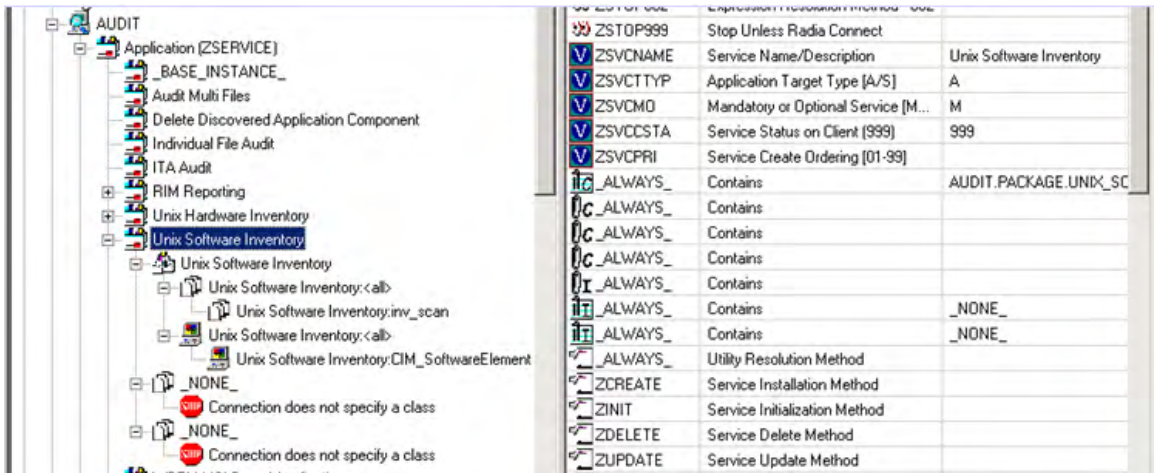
AUDIT
Application (ZSERVICE)
_BASE_INSTANCE_
Audit Multi Files
Delete Discovered Application Component
Individual File Audit
ITA Audit
RIM Reporting
Unix Hardware Inventory
Unix Software Inventory
Unix Software Inventory
Unix Software Inventory:<all>
Unix Software Inventory:inv_scan
Unix Software Inventory:<all>
Unix Software Inventory:CIM_SoftwareElement
_NONE_
STOP Connection does not specify a class
_NONE_
STOP Connection does not specify a class

| | | |
|---|---|---|
| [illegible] | Expression Resolution Method - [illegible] | |
| ZSTOP999 | Stop Unless Radia Connect | |
| ZSVCNAME | Service Name/Description | Unix Software Inventory |
| ZSVCTTYP | Application Target Type [A/S] | A |
| ZSVCMO | Mandatory or Optional Service [M... | M |
| ZSVCCSTA | Service Status on Client (999) | 999 |
| ZSVCPRI | Service Create Ordering [01-99] | |
| _ALWAYS_ | Contains | AUDIT.PACKAGE.UNIX_SC |
| _ALWAYS_ | Contains | |
| _ALWAYS_ | Contains | |
| _ALWAYS_ | Contains | |
| _ALWAYS_ | Contains | |
| _ALWAYS_ | Contains | _NONE_ |
| _ALWAYS_ | Contains | _NONE_ |
| _ALWAYS_ | Utility Resolution Method | |
| ZCREATE | Service Installation Method | |
| ZINIT | Service Initialization Method | |
| ZDELETE | Service Delete Method | |
| ZUPDATE | Service Update Method | |